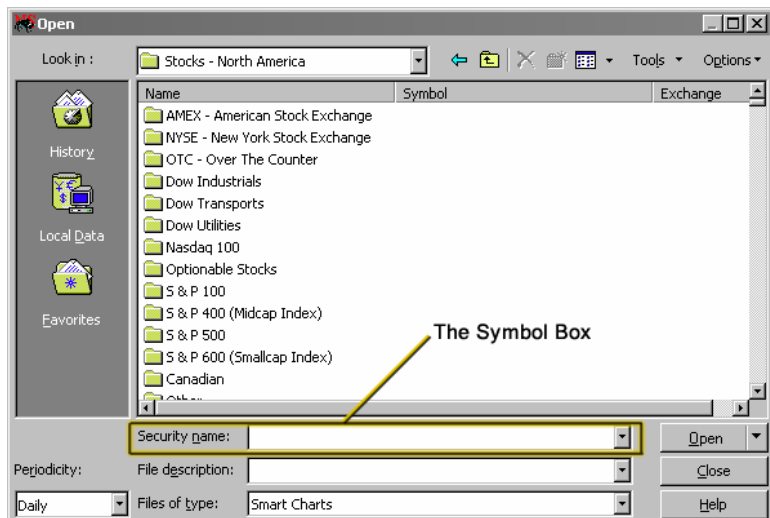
Open

Look in : Stocks - North America

Tools ▾ Options ▾

History

Local Data

Favorites

| Name | Symbol | Exchange |
|---|---|---|
| AMEX - American Stock Exchange | | |
| NYSE - New York Stock Exchange | | |
| OTC - Over The Counter | | |
| Dow Industrials | | |
| Dow Transports | | |
| Dow Utilities | | |
| Nasdaq 100 | | |
| Optionable Stocks | | |
| S & P 100 | | |
| S & P 400 (Midcap Index) | | |
| S & P 500 | | |
| S & P 600 (Smallcap Index) | | |
| Canadian | | |
| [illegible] | | |

The Symbol Box

Security name:

Open

Periodicity:

File description:

Close

Daily

Files of type: Smart Charts

Help